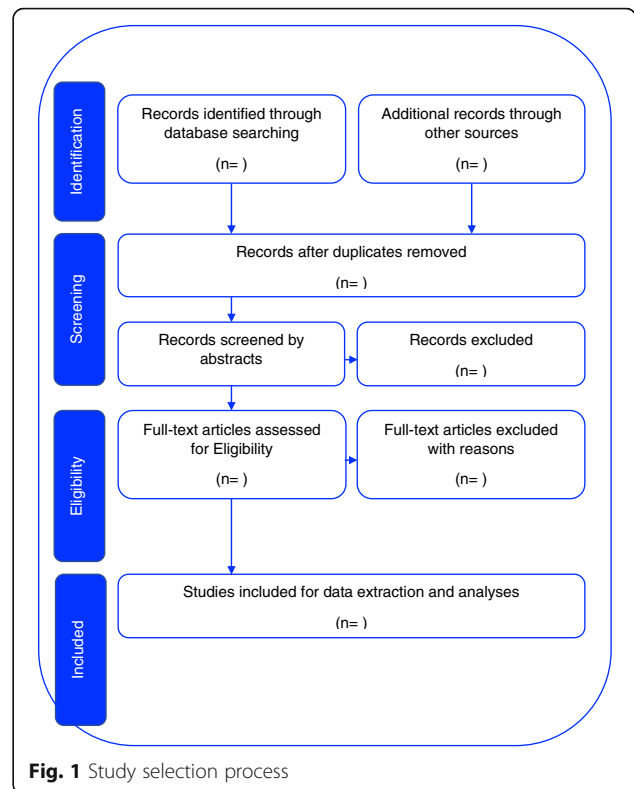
Identification

Records identified through database searching

(n= )

Additional records through other sources

(n= )

Screening

Records after duplicates removed

(n= )

Records screened by abstracts

Records excluded

(n= )

Eligibility

Full-text articles assessed for Eligibility

(n= )

Full-text articles excluded with reasons

(n= )

Included

Studies included for data extraction and analyses

(n= )

**Fig. 1** Study selection process